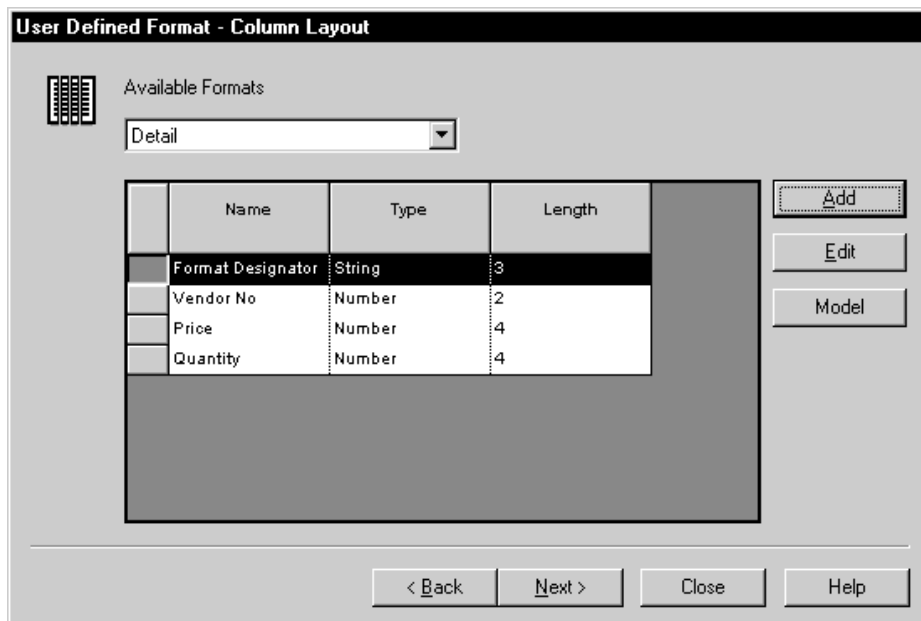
User Defined Format - Column Layout

Available Formats

Detail

| Name | Type | Length |
|---|---|---|
| Format Designator | String | 3 |
| Vendor No | Number | 2 |
| Price | Number | 4 |
| Quantity | Number | 4 |

Add

Edit

Model

< Back

Next >

Close

Help